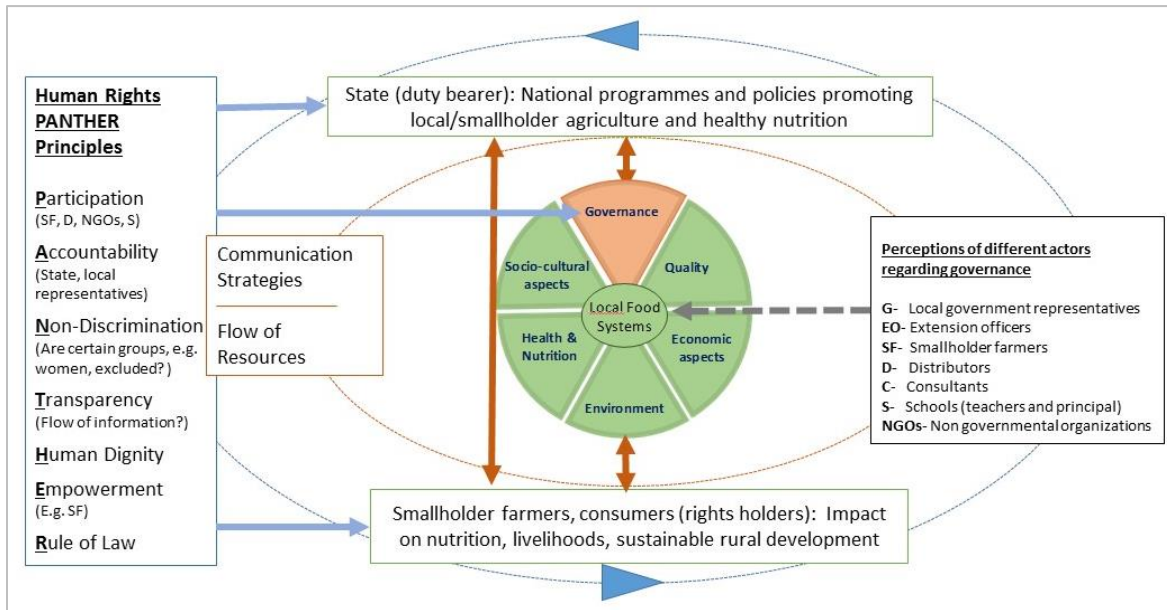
Human Rights PANTHER Principles

Participation
(SF, D, NGOs, S)

Accountability
(State, local representatives)

Non-Discrimination
(Are certain groups, e.g. women, excluded? )

Transparency
(Flow of information?)

Human Dignity

Empowerment
(E.g. SF)

Rule of Law

Communication Strategies

Flow of Resources

State (duty bearer): National programmes and policies promoting local/smallholder agriculture and healthy nutrition

Governance

Quality

Economic aspects

Environment

Health & Nutrition

Socio-cultural aspects

Local Food Systems

Perceptions of different actors regarding governance

G- Local government representatives
EO- Extension officers
SF- Smallholder farmers
D- Distributors
C- Consultants
S- Schools (teachers and principal)
NGOs- Non governmental organizations

Smallholder farmers, consumers (rights holders): Impact on nutrition, livelihoods, sustainable rural development